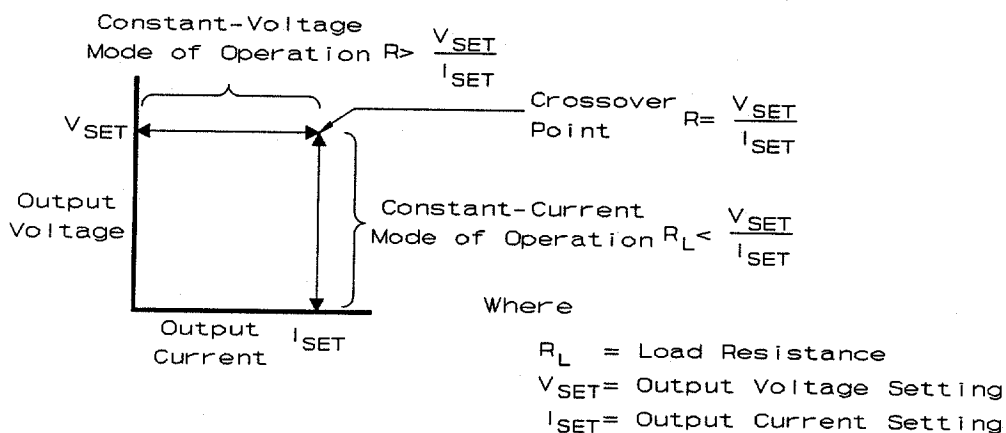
Constant-Voltage
Mode of Operation $R > \frac{V_{SET}}{I_{SET}}$

$V_{SET}$

Crossover Point $R = \frac{V_{SET}}{I_{SET}}$

Output Voltage

Constant-Current
Mode of Operation $R_L < \frac{V_{SET}}{I_{SET}}$

Output Current $I_{SET}$

Where

$R_L$ = Load Resistance
$V_{SET}$= Output Voltage Setting
$I_{SET}$= Output Current Setting